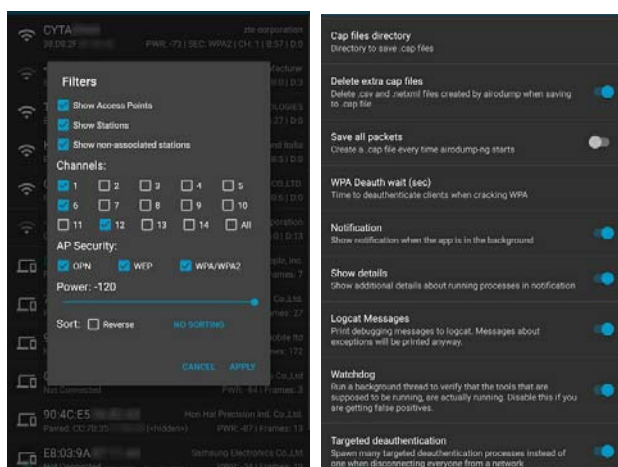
CYTA
38:D8:2F
zte corporation
PWR: -73 | SEC: WPA2 | CH: 1 | B:57 | D:0

Filters

Show Access Points

Show Stations

Show non-associated stations

Channels:

1 2 3 4 5

6 7 8 9 10

11 12 13 14 All

AP Security:

OPN WEP WPA/WPA2

Power: -120

Sort: Reverse NO SORTING

CANCEL APPLY

Not Connected
PWR: -84 | Frames: 3

90:4C:E5
Paired: CC:78:35 (<hidden>)
Hon Hai Precision Ind. Co.,Ltd.
PWR: -87 | Frames: 13

E8:03:9A
Not Connected
Samsung Electronics Co.,Ltd

Cap files directory
Directory to save .cap files

Delete extra cap files
Delete .csv and .netxml files created by airodump when saving to .cap file

Save all packets
Create a .cap file every time airodump-ng starts

WPA Deauth wait (sec)
Time to deauthenticate clients when cracking WPA

Notification
Show notification when the app is in the background

Show details
Show additional details about running processes in notification

Logcat Messages
Print debugging messages to logcat. Messages about exceptions will be printed anyway.

Watchdog
Run a background thread to verify that the tools that are supposed to be running, are actually running. Disable this if you are getting false positives.

Targeted deauthentication
Spawn many targeted deauthentication processes instead of one when disconnecting everyone from a network